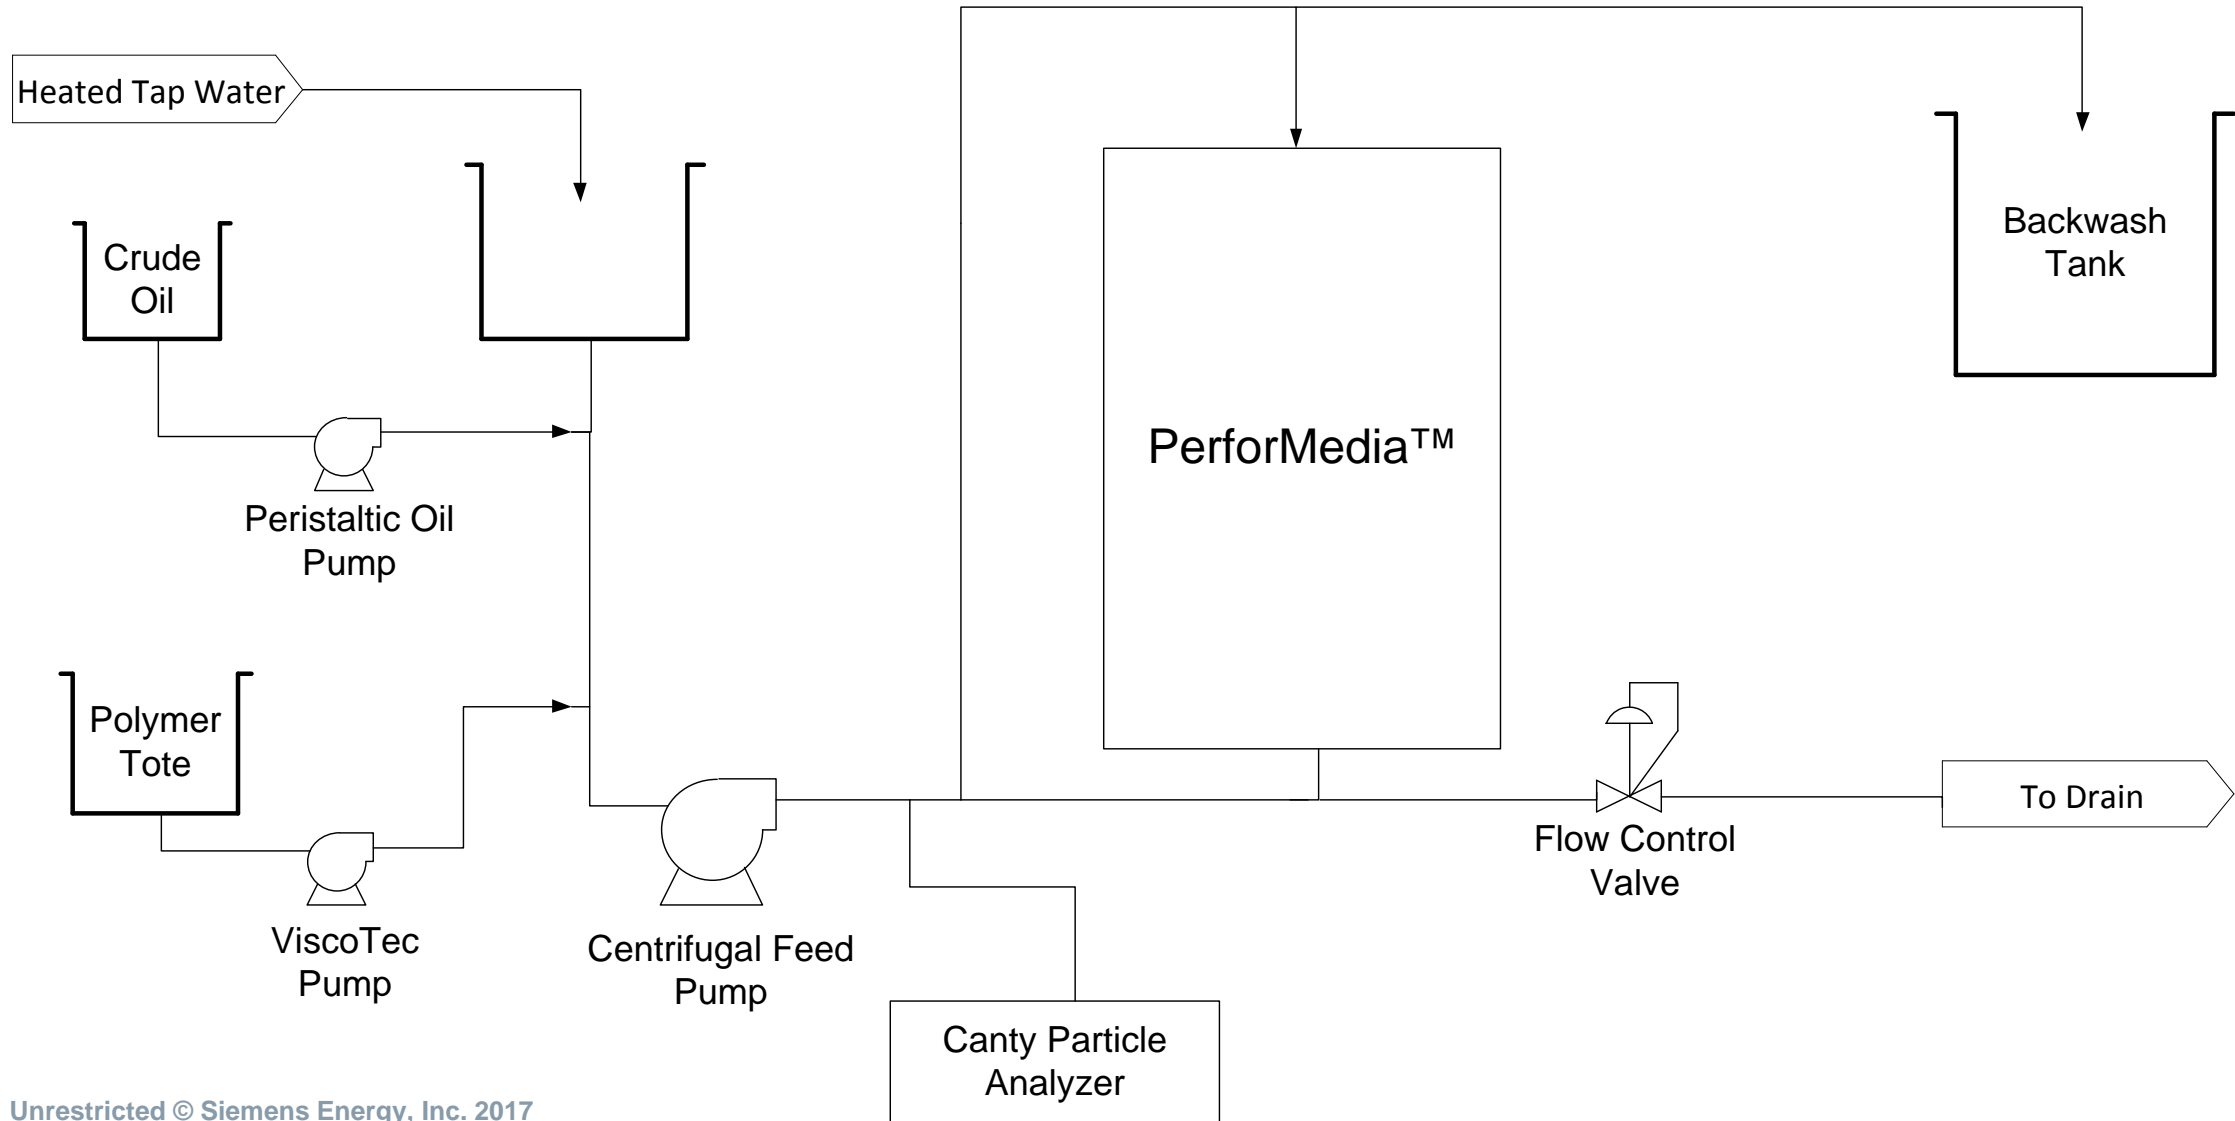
Heated Tap Water

Crude Oil

Peristaltic Oil Pump

Polymer Tote

ViscoTec Pump

Centrifugal Feed Pump

PerforMedia™

Backwash Tank

Flow Control Valve

To Drain

Canty Particle Analyzer

Unrestricted © Siemens Energy, Inc. 2017